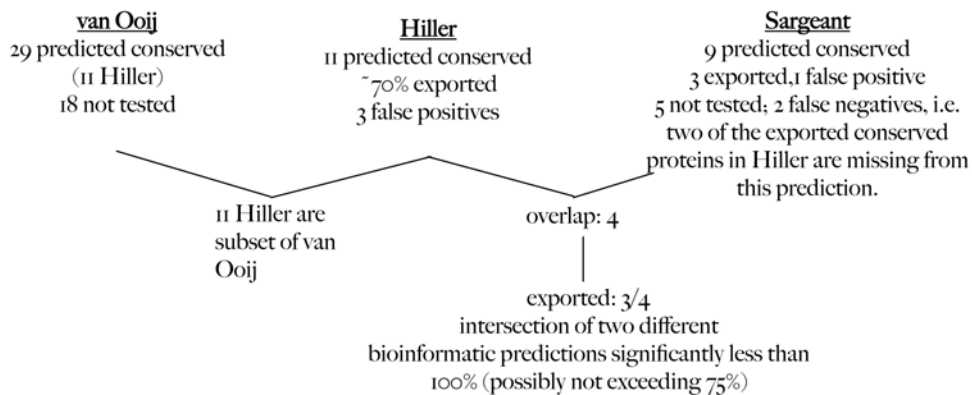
van Ooij
29 predicted conserved
(11 Hiller)
18 not tested

Hiller
11 predicted conserved
~70% exported
3 false positives

Sargeant
9 predicted conserved
3 exported,1 false positive
5 not tested; 2 false negatives, i.e. two of the exported conserved proteins in Hiller are missing from this prediction.

11 Hiller are subset of van Ooij

overlap: 4

exported: 3/4
intersection of two different bioinformatic predictions significantly less than 100% (possibly not exceeding 75%)